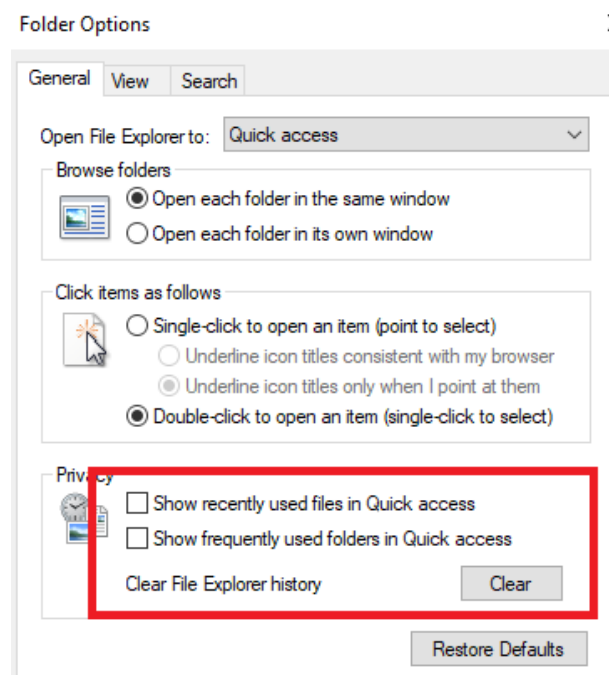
Folder Options

General View Search

Open File Explorer to: Quick access

Browse folders

Open each folder in the same window

Open each folder in its own window

Click items as follows

Single-click to open an item (point to select)

Underline icon titles consistent with my browser

Underline icon titles only when I point at them

Double-click to open an item (single-click to select)

Privacy

Show recently used files in Quick access

Show frequently used folders in Quick access

Clear File Explorer history

Clear

Restore Defaults